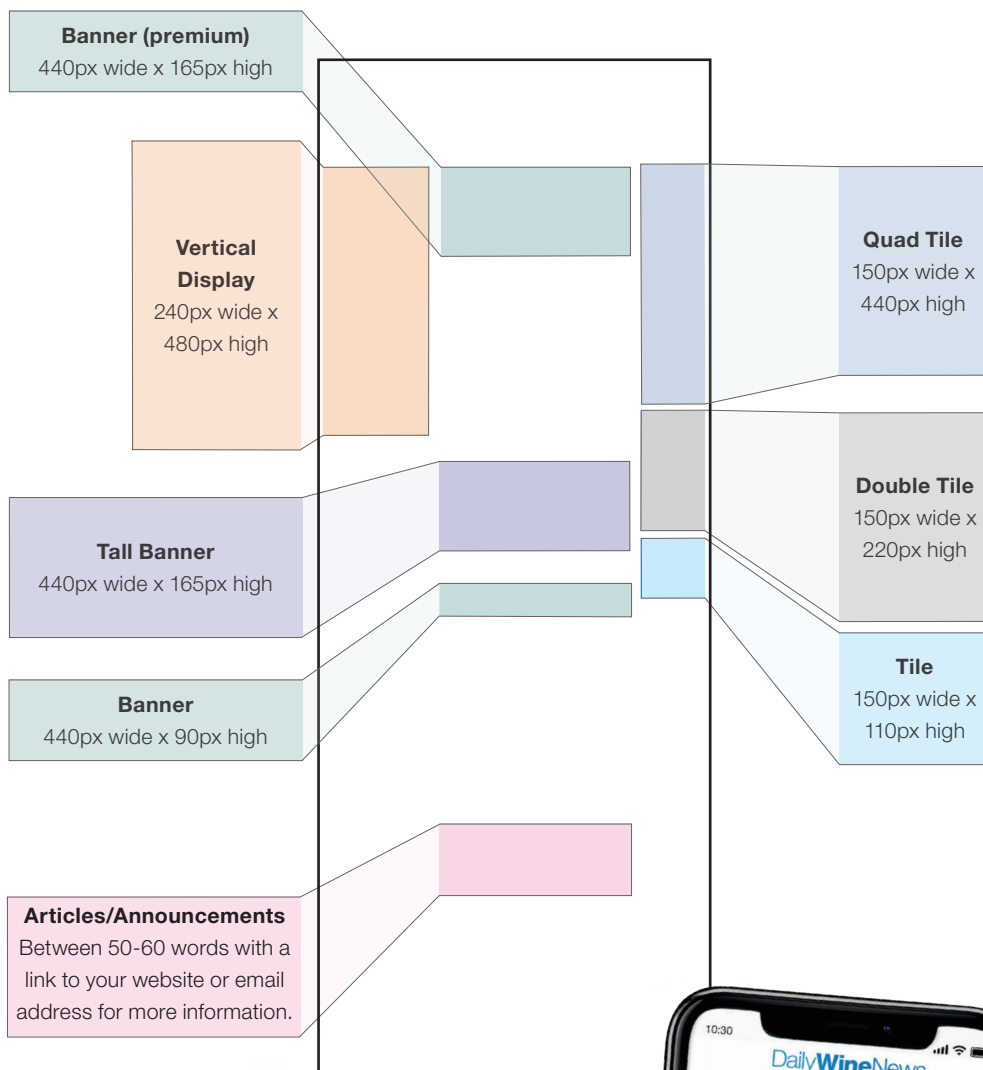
**Banner (premium)**
440px wide x 165px high

**Vertical Display**
240px wide x 480px high

**Quad Tile**
150px wide x 440px high

**Double Tile**
150px wide x 220px high

**Tall Banner**
440px wide x 165px high

**Tile**
150px wide x 110px high

**Banner**
440px wide x 90px high

**Articles/Announcements**
Between 50-60 words with a link to your website or email address for more information.

10:30

DailyWineNews